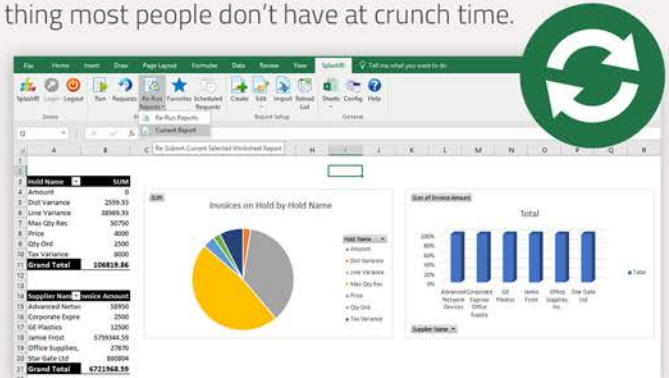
thing most people don't have at crunch time.

File Home Insert Draw Page Layout Formulas Data Review View Splash BI Tell me what you want to do

SplashBI Logon Logout Run Requests Re-Run Reports Favorites Scheduled Requests Create Edit Import Reload List Sheets Config Help

Donkey Re-Run Reports Current Report Report Setup General

Re-Submit Current Selected Worksheet Report

I2

| Hold Name | SUM |
|---|---|
| Amount | 0 |
| Dist Variance | 2599.93 |
| Line Variance | 38969.93 |
| Max Qty Rec | 50750 |
| Price | 4000 |
| Qty Ord | 2500 |
| Tax Variance | 8000 |
| Grand Total | 106819.86 |

| Supplier Name | Invoice Amount |
|---|---|
| Advanced Netw | 50950 |
| Corporate Expre | 2500 |
| GE Plastics | 12500 |
| Jamie Frost | 5759344.59 |
| Office Supplies, | 27870 |
| Star Gate Ltd | 880804 |
| Grand Total | 6721968.59 |

SUM

Invoices on Hold by Hold Name

Hold Name
Amount
Dist Variance
Line Variance
Max Qty Rec
Price
Qty Ord
Tax Variance

Sum of Invoice Amount

Total

100%
90%
80%
70%
60%
50%
40%
30%
20%
10%
0%

Advanced Network Devices
Corporate Express Office Supply
GE Plastics
Jamie Frost
Office Supplies, Inc.
Star Gate Ltd

Total

Supplier Name